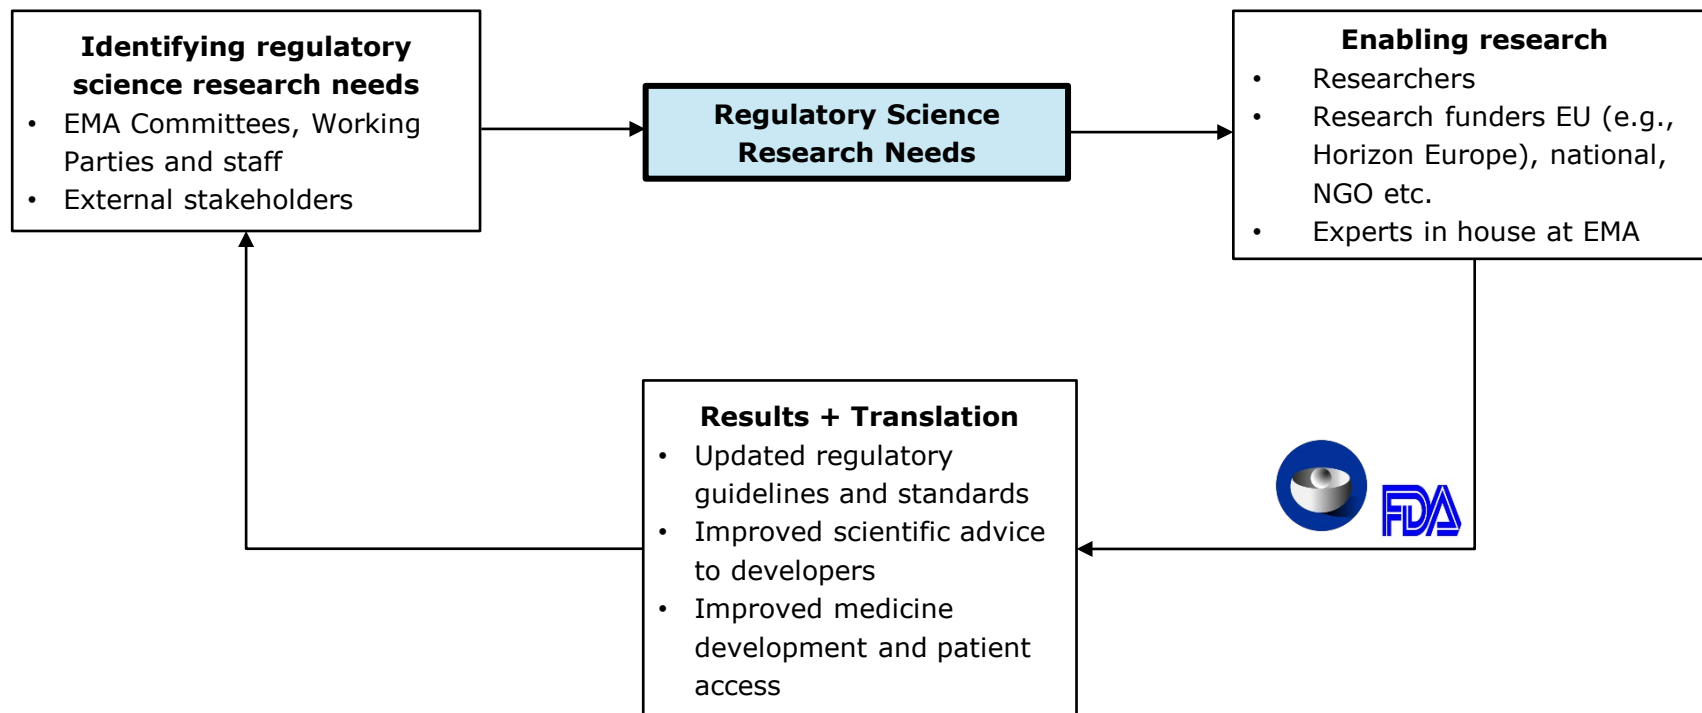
Identifying regulatory science research needs
- EMA Committees, Working Parties and staff
- External stakeholders

Regulatory Science Research Needs

Enabling research
- Researchers
- Research funders EU (e.g., Horizon Europe), national, NGO etc.
- Experts in house at EMA

FDA

Results + Translation
- Updated regulatory guidelines and standards
- Improved scientific advice to developers
- Improved medicine development and patient access